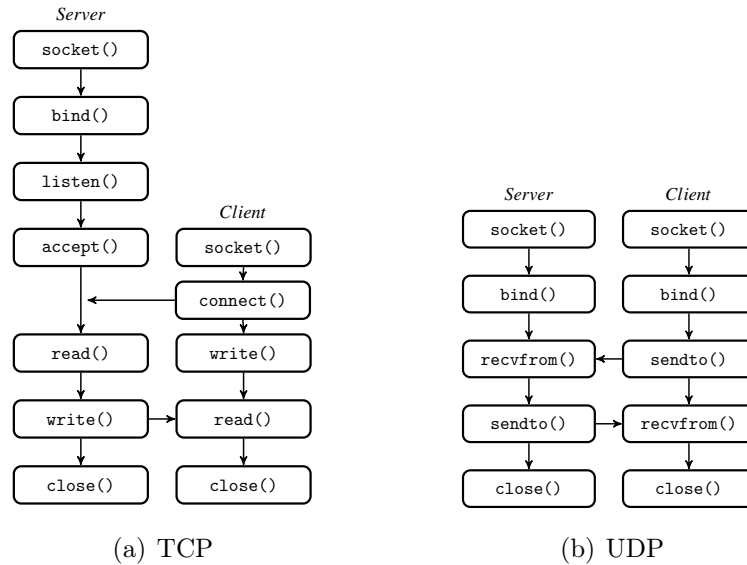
Server

socket()

bind()

listen()

accept()

read()

write()

close()

Client

socket()

connect()

write()

read()

close()

(a) TCP

Server

socket()

bind()

recvfrom()

sendto()

close()

Client

socket()

bind()

sendto()

recvfrom()

close()

(b) UDP